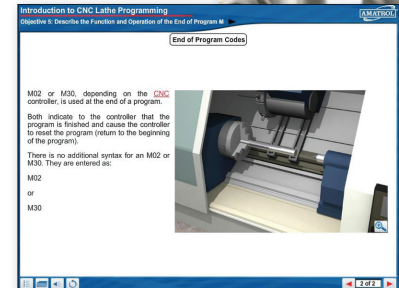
Introduction to CNC Lathe Programming
Objective 5: Describe the Function and Operation of the End of Program M
AMATROL

End of Program Codes

M02 or M30, depending on the CNC controller, is used at the end of a program.

Both indicate to the controller that the program is finished and cause the controller to reset the program (return to the beginning of the program).

There is no additional syntax for an M02 or M30. They are entered as:

M02

or

M30

2 of 2